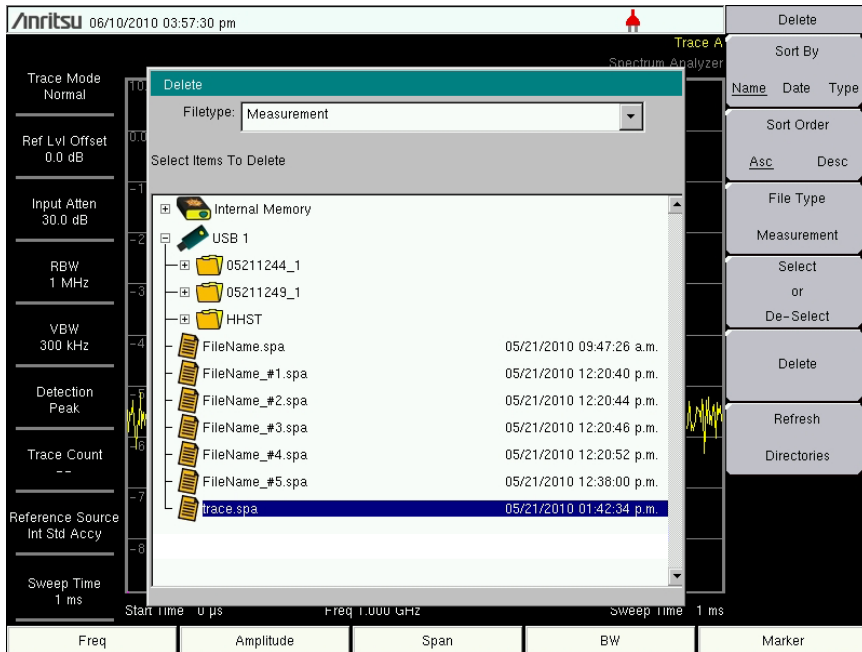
/nritsu 06/10/2010 03:57:30 pm

Trace A
Spectrum Analyzer

Trace Mode
Normal

Ref Lvl Offset
0.0 dB

Input Atten
30.0 dB

RBW
1 MHz

VBW
300 kHz

Detection
Peak

Trace Count
--

Reference Source
Int Std Accy

Sweep Time
1 ms

Delete

Filetype: Measurement

Select Items To Delete

Internal Memory
USB 1
05211244_1
05211249_1
HHST

| | |
|---|---|
| FileName.spa | 05/21/2010 09:47:26 a.m. |
| FileName_#1.spa | 05/21/2010 12:20:40 p.m. |
| FileName_#2.spa | 05/21/2010 12:20:44 p.m. |
| FileName_#3.spa | 05/21/2010 12:20:46 p.m. |
| FileName_#4.spa | 05/21/2010 12:20:52 p.m. |
| FileName_#5.spa | 05/21/2010 12:38:00 p.m. |
| trace.spa | 05/21/2010 01:42:34 p.m. |

Start Time 0 μs
Freq 1.000 GHz
Sweep Time 1 ms

Delete

Sort By
Name Date Type

Sort Order
Asc Desc

File Type
Measurement

Select
or
De-Select

Delete

Refresh
Directories

Freq
Amplitude
Span
BW
Marker